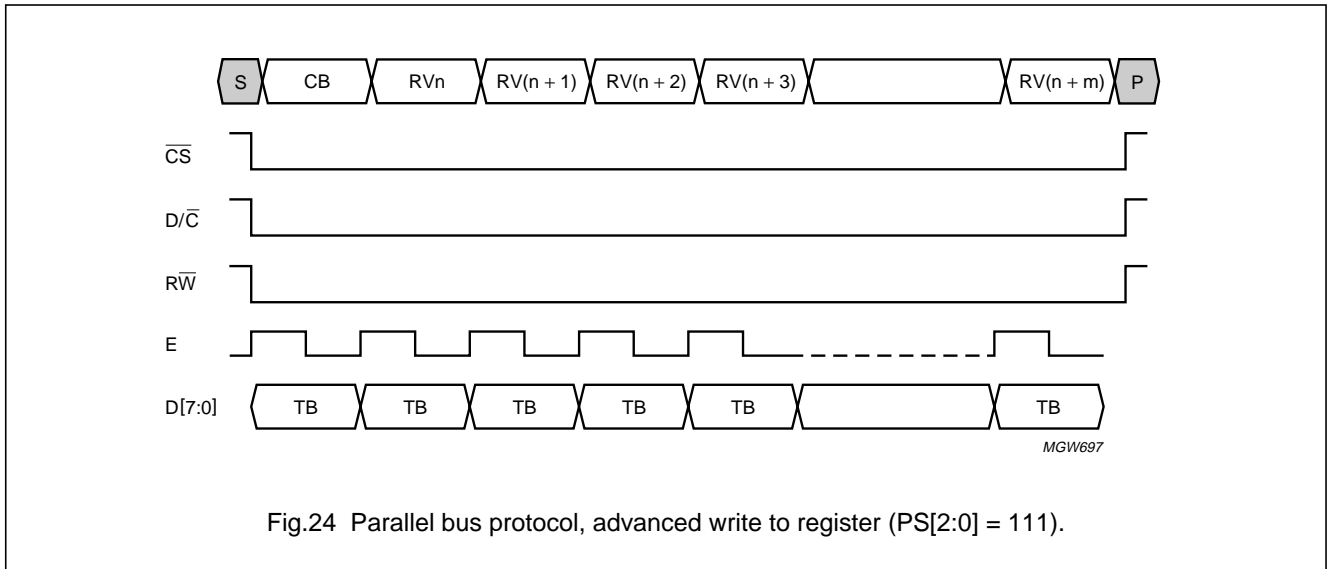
S CB RVn RV(n + 1) RV(n + 2) RV(n + 3) RV(n + m) P

$\overline{CS}$

$D/\overline{C}$

$R\overline{W}$

E

D[7:0] TB TB TB TB TB TB

MGW697

Fig.24 Parallel bus protocol, advanced write to register (PS[2:0] = 111).